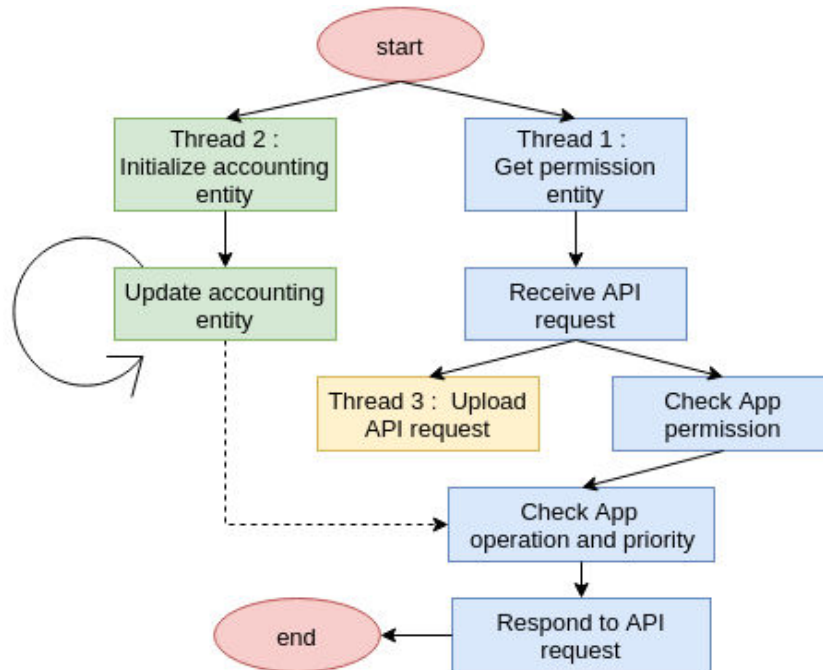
start

Thread 2 : Initialize accounting entity

Thread 1 : Get permission entity

Update accounting entity

Receive API request

Thread 3 : Upload API request

Check App permission

Check App operation and priority

end

Respond to API request